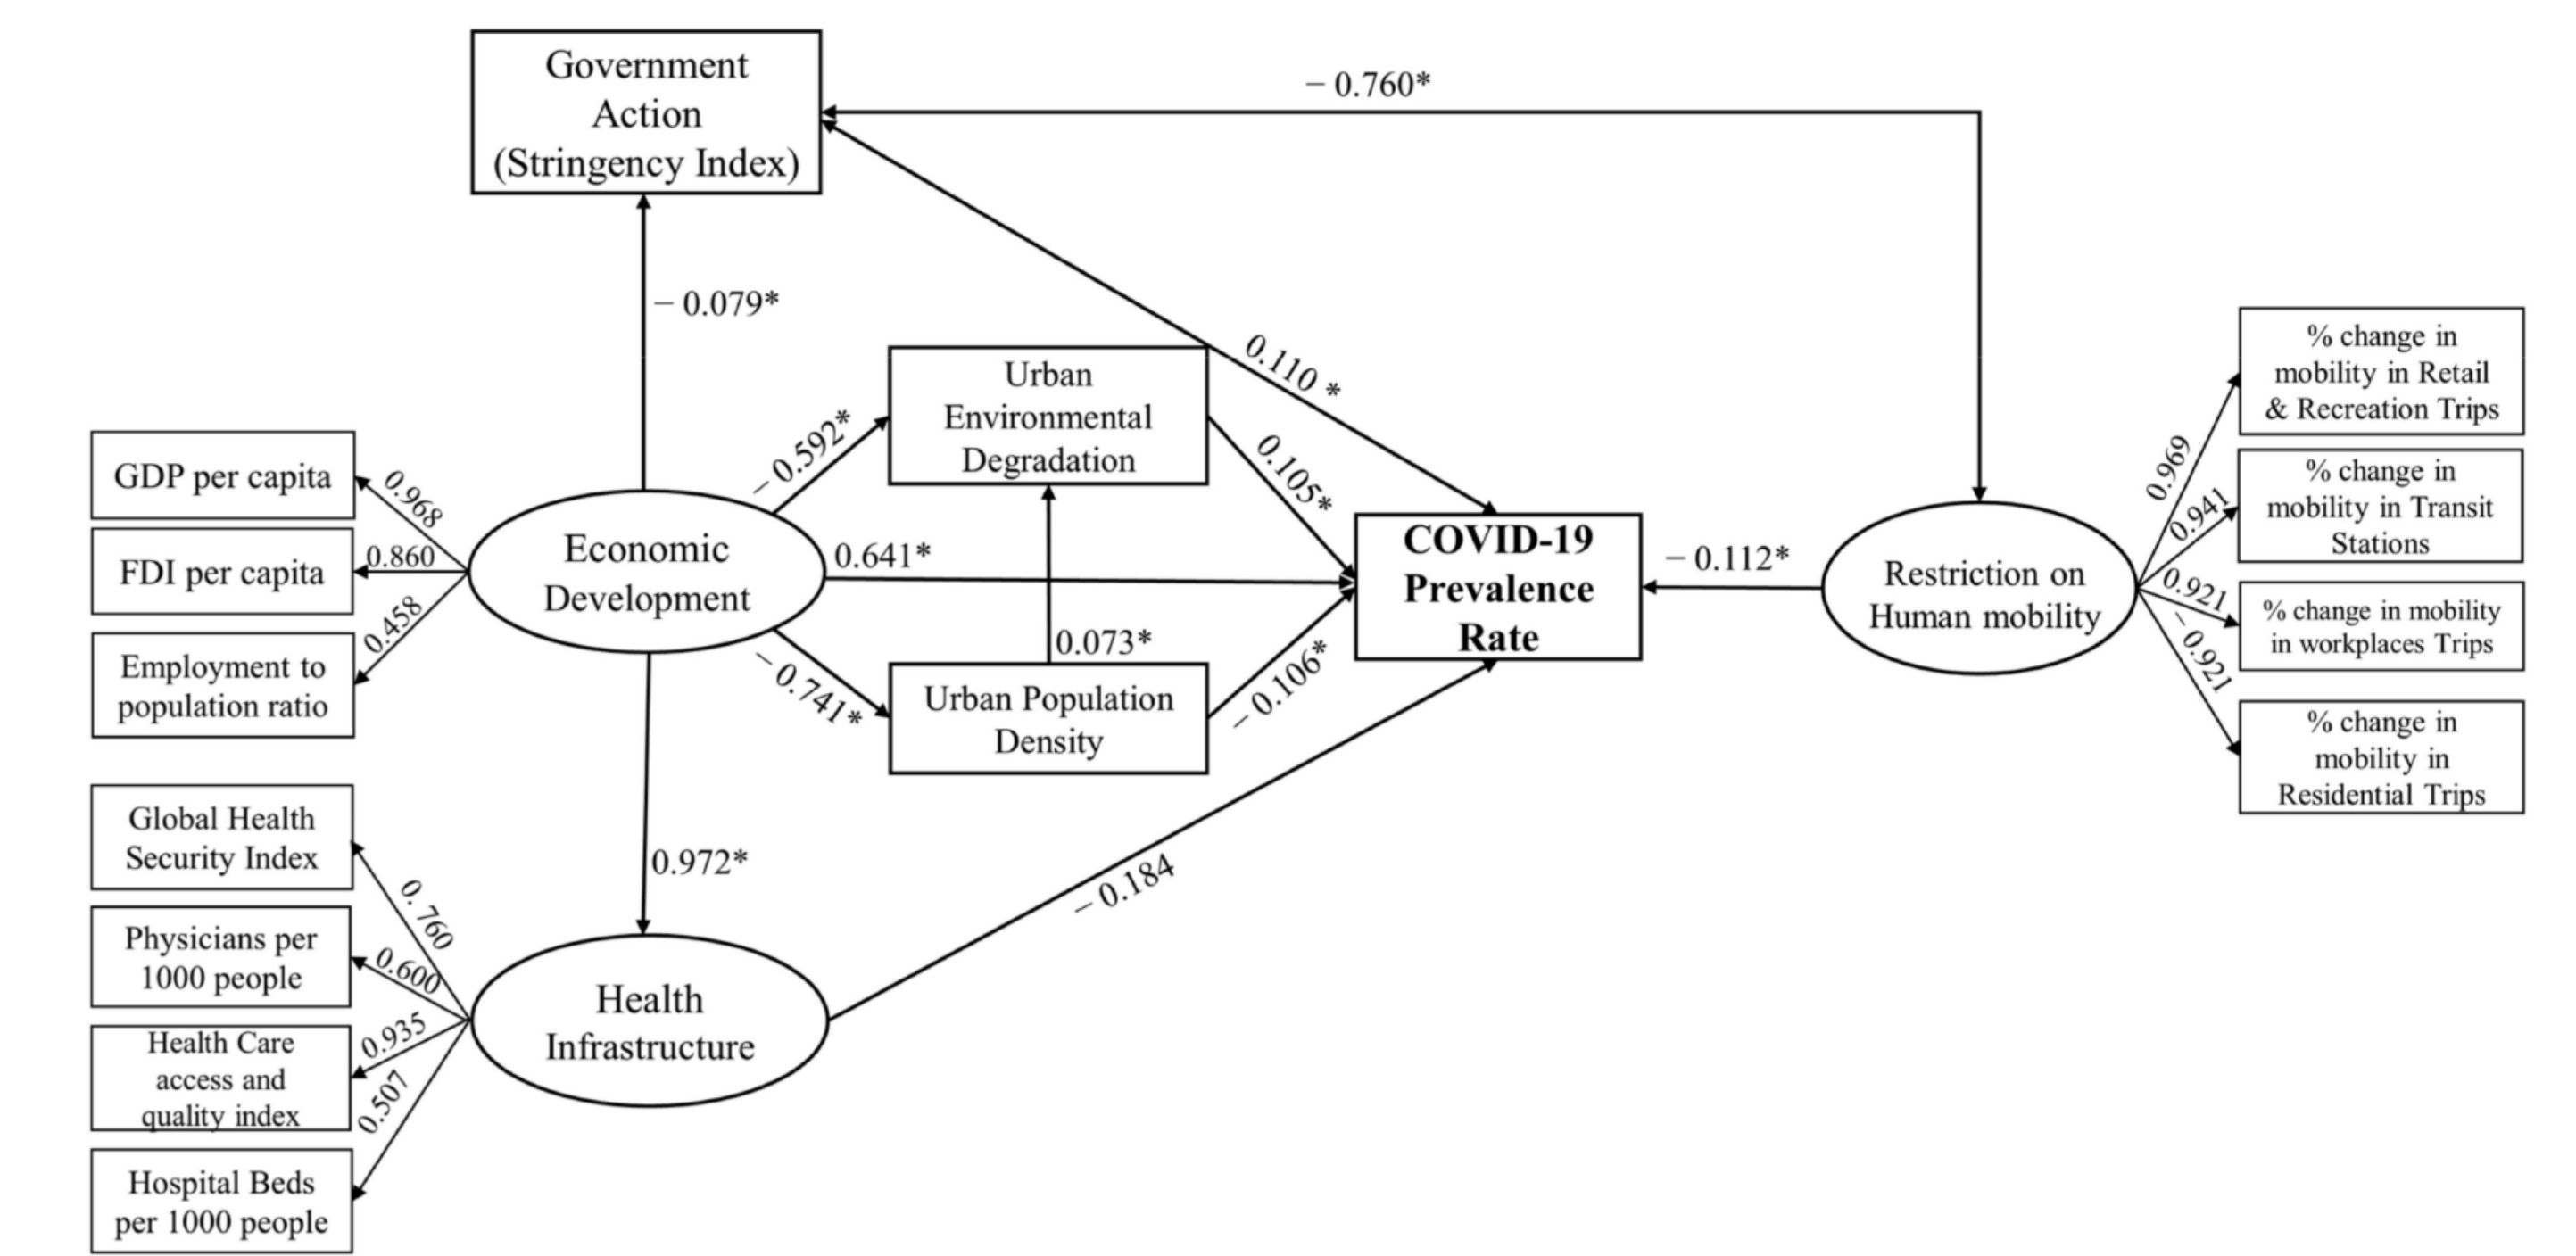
Government Action (Stringency Index)

− 0.760*

− 0.079*

0.110 *

Urban Environmental Degradation

% change in mobility in Retail & Recreation Trips

GDP per capita

0.968

− 0.592*

0.105*

0.969

% change in mobility in Transit Stations

0.941

FDI per capita

0.860

Economic Development

0.641*

COVID-19 Prevalence Rate

− 0.112*

Restriction on Human mobility

0.921

% change in mobility in workplaces Trips

0.458

Employment to population ratio

0.073*

− 0.921

− 0.741*

Urban Population Density

− 0.106*

% change in mobility in Residential Trips

Global Health Security Index

0.972*

− 0.184

0. 760

Physicians per 1000 people

0.600

Health Infrastructure

0.935

Health Care access and quality index

0.507

Hospital Beds per 1000 people